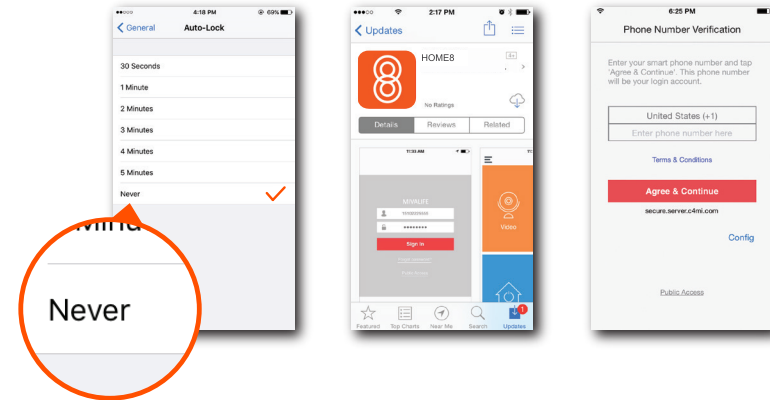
4:18 PM 69%
< General Auto-Lock
30 Seconds
1 Minute
2 Minutes
3 Minutes
4 Minutes
5 Minutes
Never
Minu
Never

2:17 PM
< Updates
HOME8
4+
No Ratings
Details Reviews Related
11:33 AM
MIVALIFE
Sign In
Video
Featured Top Charts Near Me Search Updates
1

6:25 PM
Phone Number Verification
Enter your smart phone number and tap 'Agree & Continue'. This phone number will be your login account.
United States (+1)
Enter phone number here
Terms & Conditions
Agree & Continue
secure.server.c4mi.com
Config
Public Access